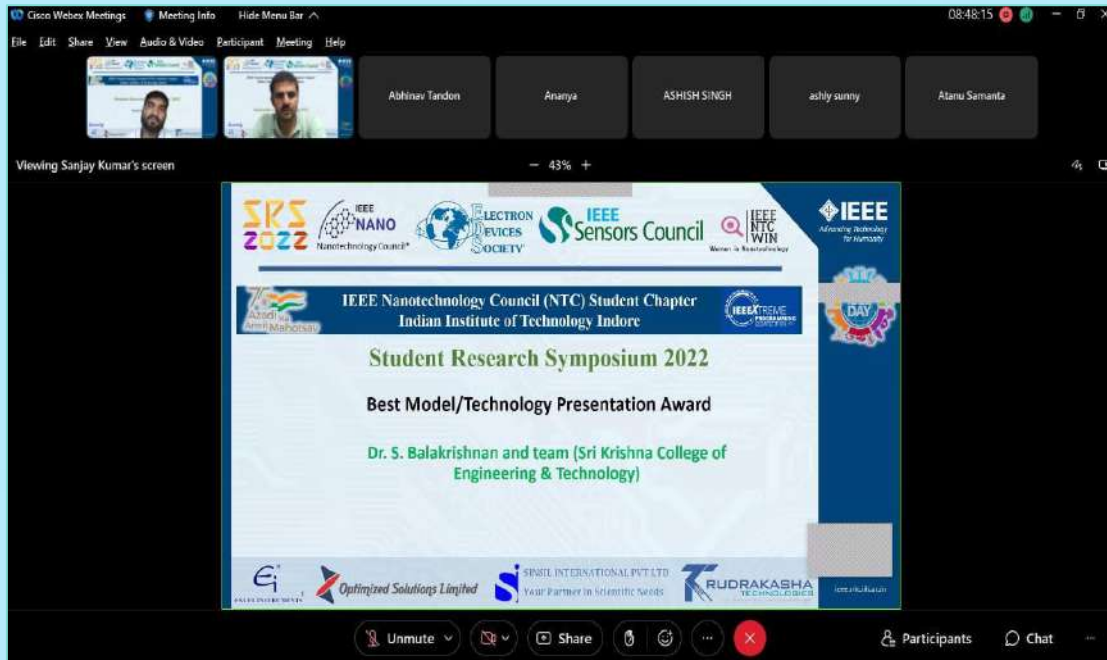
Cisco Webex Meetings  Meeting Info  Hide Menu Bar  08:48:15

File  Edit  Share  View  Audio & Video  Participant  Meeting  Help

Abhinav Tandon  Ananya  ASHISH SINGH  ashly sunny  Atanu Samanta

Viewing Sanjay Kumar's screen  − 43% +

SRS 2022  IEEE NANO Nanotechnology Council  ELECTRON DEVICES SOCIETY  IEEE Sensors Council  IEEE NTC WIN Women in Nanotechnology  IEEE Advancing Technology for Humanity

Azadi ka Amrit Mahotsav  IEEE Nanotechnology Council (NTC) Student Chapter Indian Institute of Technology Indore  IEEEXTREME

DAY

Student Research Symposium 2022

Best Model/Technology Presentation Award

Dr. S. Balakrishnan and team (Sri Krishna College of Engineering & Technology)

Optimized Solutions Limited  SINSIL INTERNATIONAL PVT LTD Your Partner in Scientific Needs  RUDRAKASHA TECHNOLOGIES

Unmute  Share  Participants  Chat